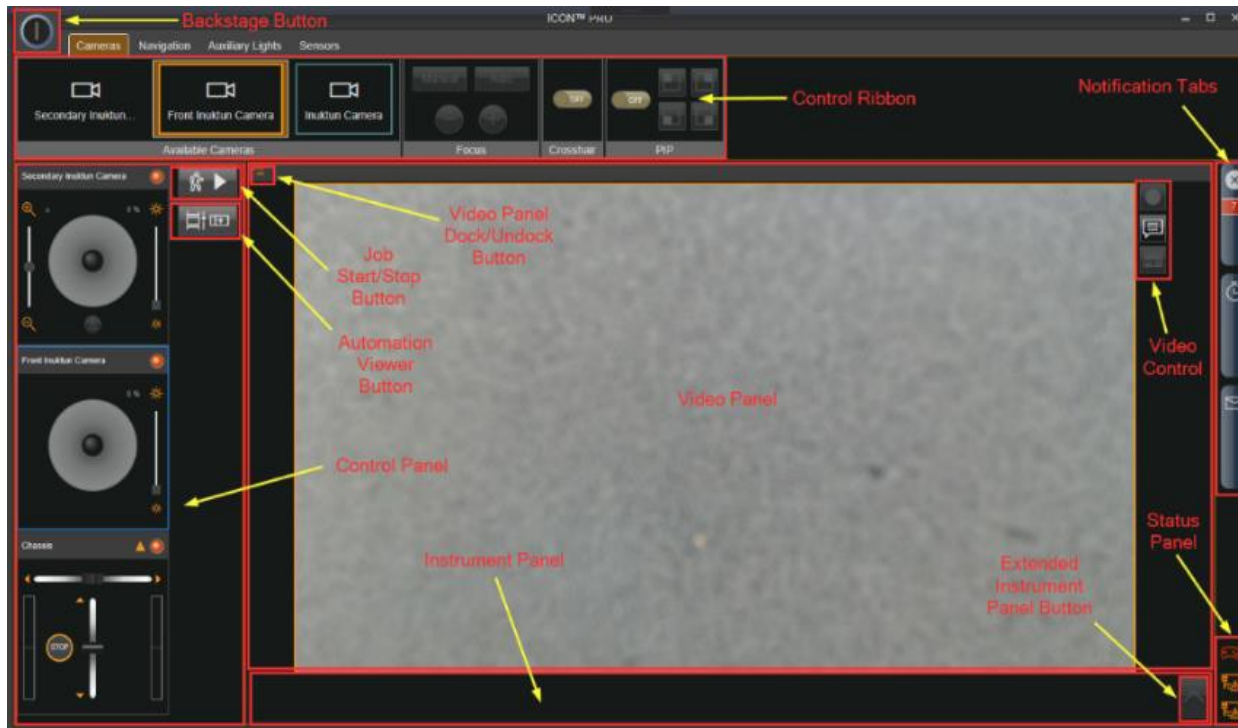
Backstage Button

ICON™ PRO

Cameras Navigation Auxiliary Lights Sensors

Secondary Inuktun... Front Inuktun Camera Inuktun Camera

Available Cameras

Manual Auto

Focus

Off

Crosshair

Off

PIP

Control Ribbon

Notification Tabs

Secondary Inuktun Camera

0 %

Front Inuktun Camera

0 %

Chassis

STOP

Video Panel Dock/Undock Button

Job Start/Stop Button

Automation Viewer Button

Control Panel

Video Panel

Video Control

Instrument Panel

Extended Instrument Panel Button

Status Panel